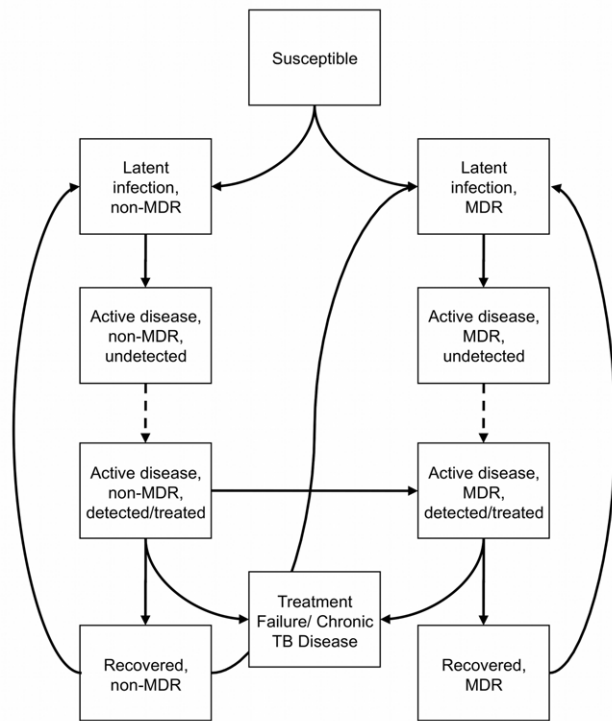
Susceptible

Latent infection, non-MDR

Latent infection, MDR

Active disease, non-MDR, undetected

Active disease, MDR, undetected

Active disease, non-MDR, detected/treated

Active disease, MDR, detected/treated

Treatment Failure/ Chronic TB Disease

Recovered, non-MDR

Recovered, MDR